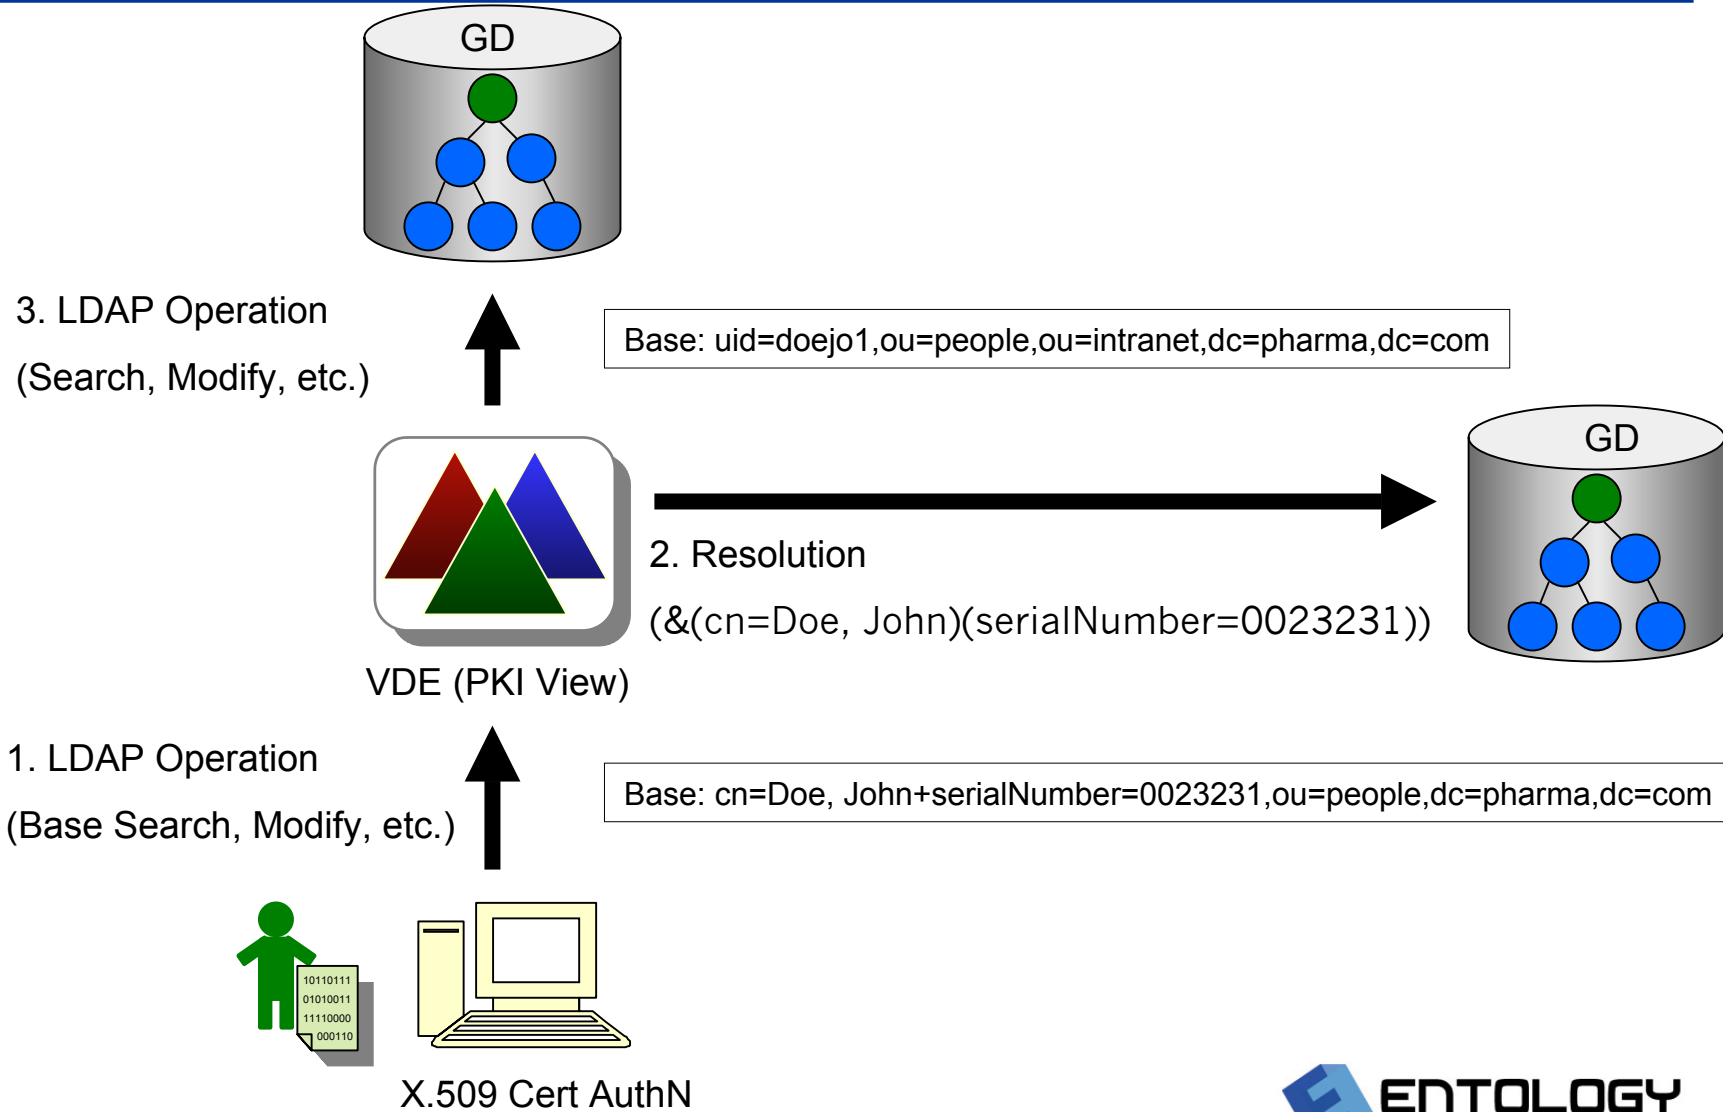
GD

3. LDAP Operation

(Search, Modify, etc.)

Base: uid=doejo1,ou=people,ou=intranet,dc=pharma,dc=com

GD

2. Resolution

(&(cn=Doe, John)(serialNumber=0023231))

VDE (PKI View)

1. LDAP Operation

(Base Search, Modify, etc.)

Base: cn=Doe, John+serialNumber=0023231,ou=people,dc=pharma,dc=com

10110111
01010011
11110000
000110

X.509 Cert AuthN

ENTOLOGY